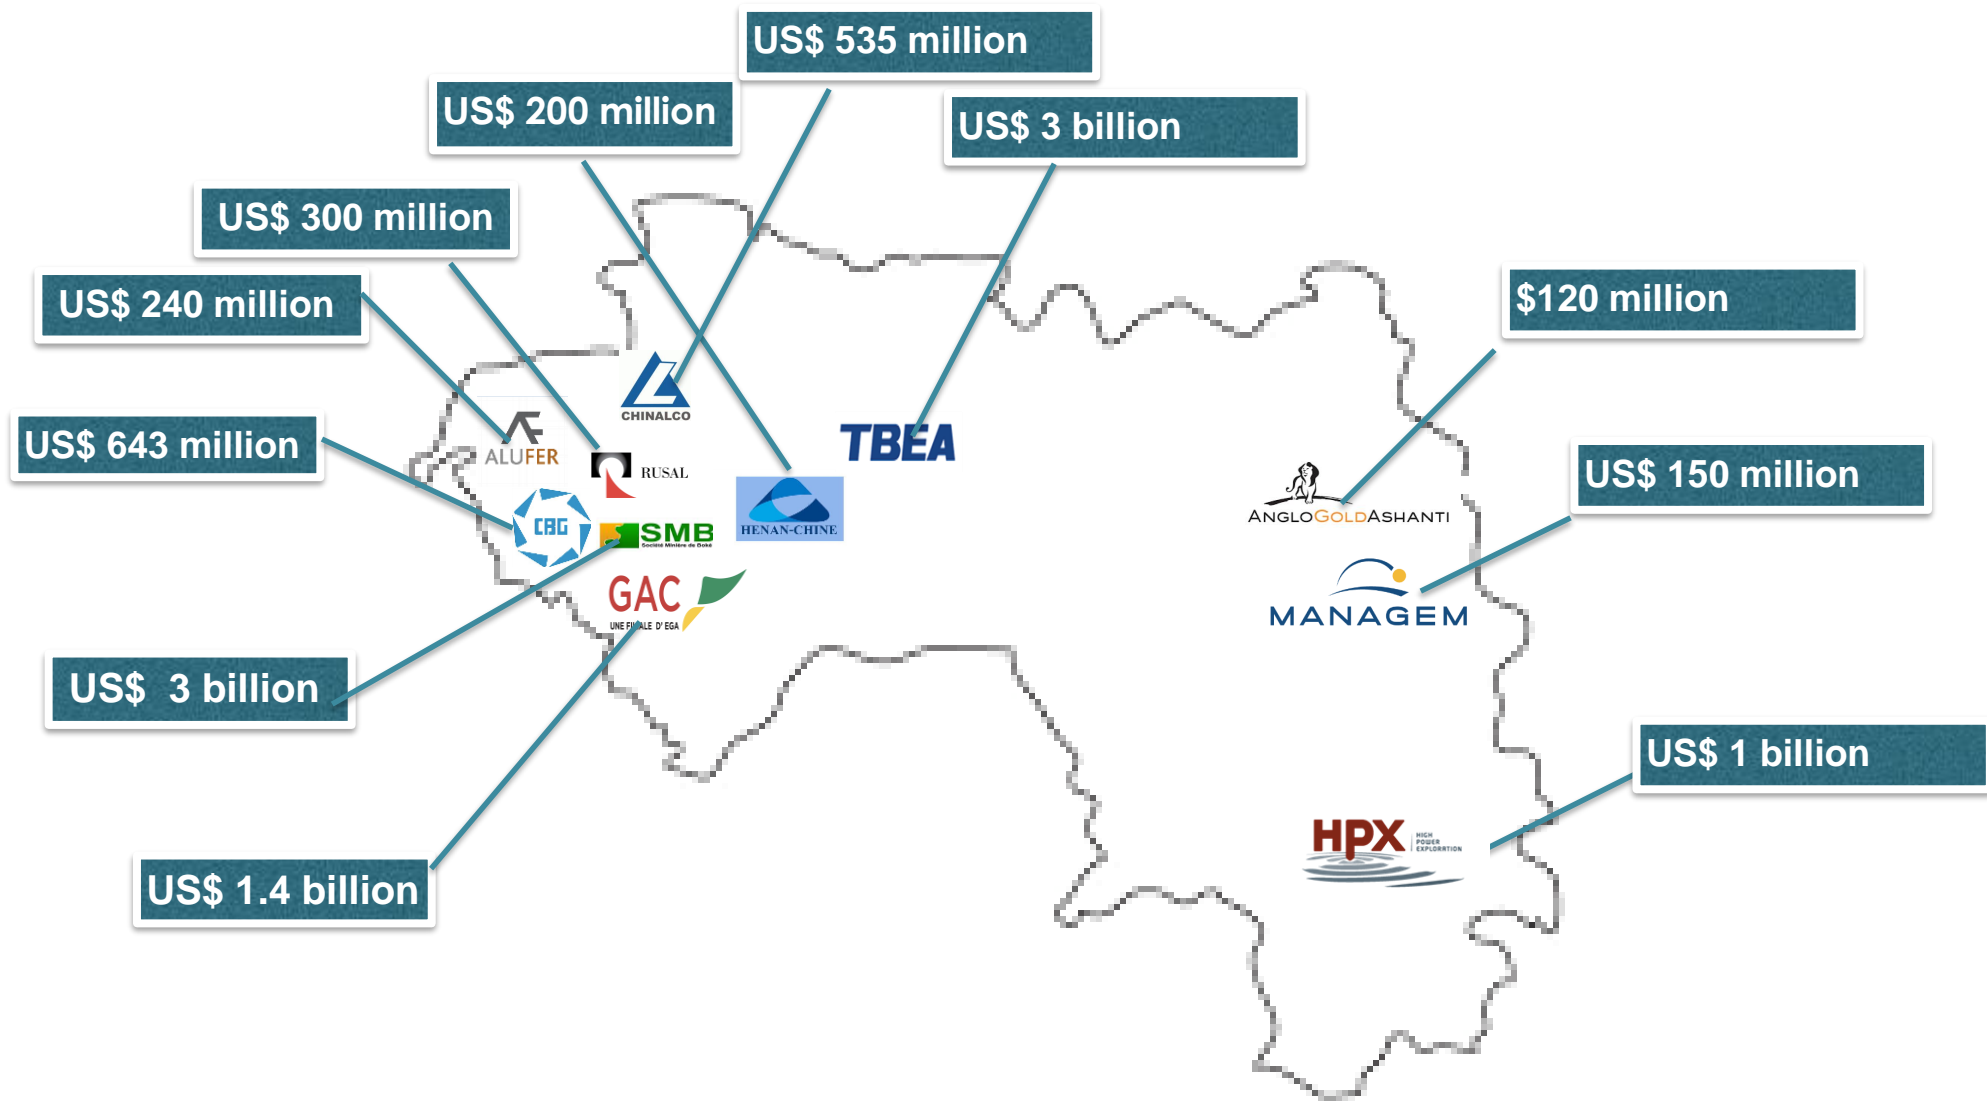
US$ 535 million

US$ 200 million

US$ 3 billion

US$ 300 million

US$ 240 million

$120 million

US$ 643 million

CHINALCO

ALUFER

RUSAL

TBEA

CBG

SMB

Société Minière de Boké

HENAN-CHINE

ANGLOGOLDASHANTI

US$ 150 million

MANAGEM

GAC

UNE FILIALE D'EGA

US$ 3 billion

US$ 1 billion

HPX

HIGH POWER EXPLORATION

US$ 1.4 billion